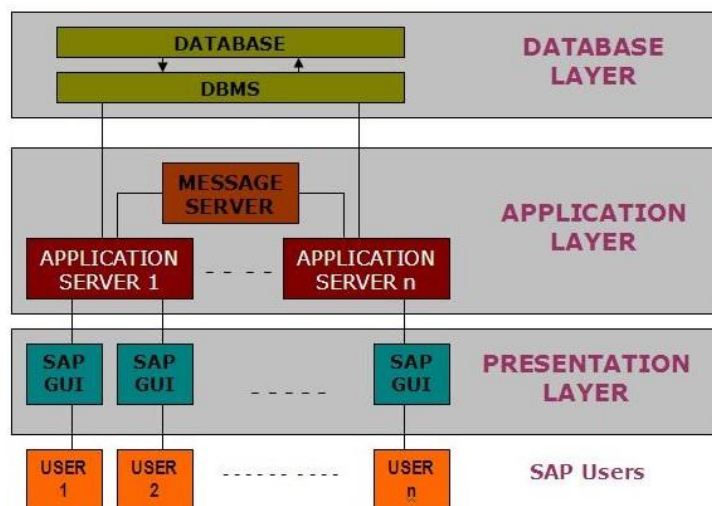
DATABASE

DBMS

DATABASE LAYER

MESSAGE SERVER

APPLICATION SERVER 1

- - - -

APPLICATION SERVER n

APPLICATION LAYER

SAP GUI

SAP GUI

- - - - -

SAP GUI

PRESENTATION LAYER

USER 1

USER 2

- - - - - - - - - -

USER n

SAP Users